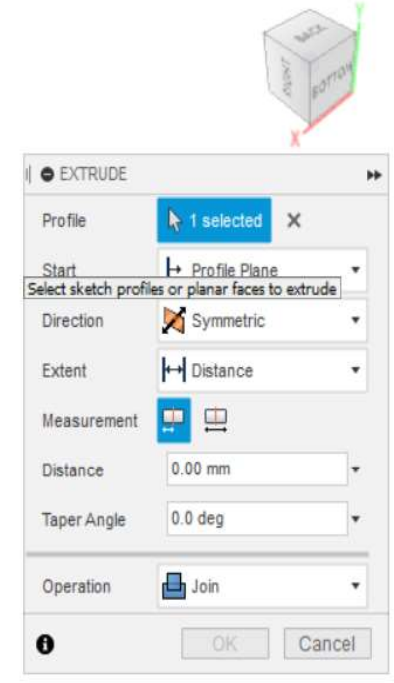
BACK
FRONT
BOTTOM
Y
X

EXTRUDE

Profile | 1 selected ×

Start | Profile Plane

Select sketch profiles or planar faces to extrude

Direction | Symmetric

Extent | Distance

Measurement

Distance | 0.00 mm

Taper Angle | 0.0 deg

Operation | Join

OK | Cancel